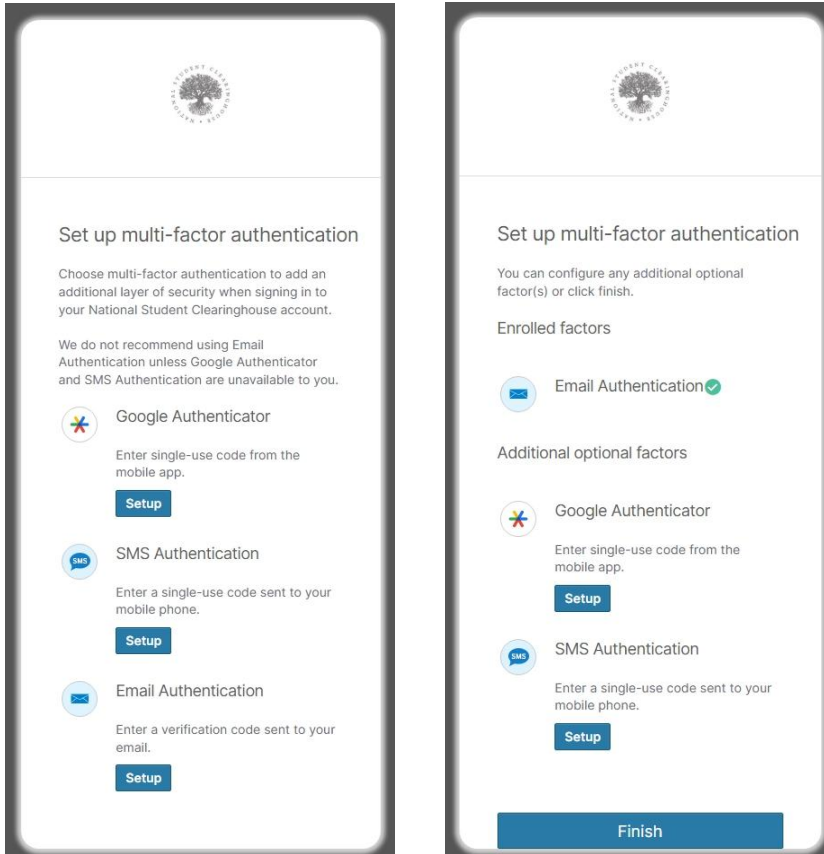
NATIONAL STUDENT CLEARINGHOUSE

Set up multi-factor authentication

Choose multi-factor authentication to add an additional layer of security when signing in to your National Student Clearinghouse account.

We do not recommend using Email Authentication unless Google Authenticator and SMS Authentication are unavailable to you.

Google Authenticator

Enter single-use code from the mobile app.

Setup

SMS

SMS Authentication

Enter a single-use code sent to your mobile phone.

Setup

Email Authentication

Enter a verification code sent to your email.

Setup

NATIONAL STUDENT CLEARINGHOUSE

Set up multi-factor authentication

You can configure any additional optional factor(s) or click finish.

Enrolled factors

Email Authentication

Additional optional factors

Google Authenticator

Enter single-use code from the mobile app.

Setup

SMS

SMS Authentication

Enter a single-use code sent to your mobile phone.

Setup

Finish